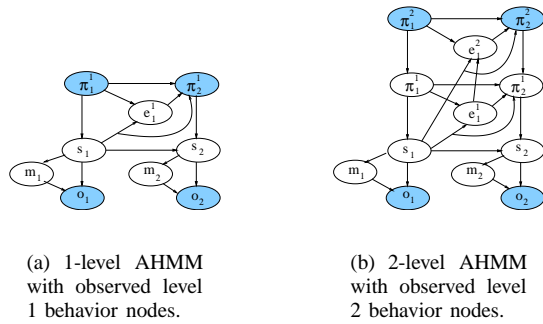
$\pi_1^1$ $\pi_2^1$ $e_1^1$ $s_1$ $s_2$ $m_1$ $m_2$ $o_1$ $o_2$

(a) 1-level AHMM with observed level 1 behavior nodes.

$\pi_1^2$ $\pi_2^2$ $e_1^2$ $\pi_1^1$ $\pi_2^1$ $e_1^1$ $s_1$ $s_2$ $m_1$ $m_2$ $o_1$ $o_2$

(b) 2-level AHMM with observed level 2 behavior nodes.